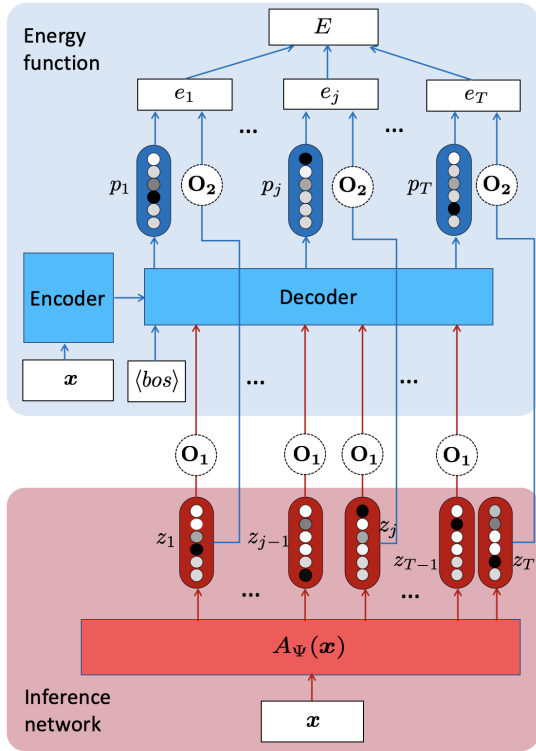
Energy function

$E$

$e_1$ ... $e_j$ ... $e_T$

$p_1$ $\mathbf{O_2}$ $p_j$ $\mathbf{O_2}$ $p_T$ $\mathbf{O_2}$

Encoder

Decoder

$\boldsymbol{x}$

$\langle bos \rangle$

...

...

$\mathbf{O_1}$ $\mathbf{O_1}$ $\mathbf{O_1}$ $\mathbf{O_1}$

$z_1$ $z_{j-1}$ $z_j$ $z_{T-1}$ $z_T$

... ...

$A_\Psi(\boldsymbol{x})$

Inference network

$\boldsymbol{x}$